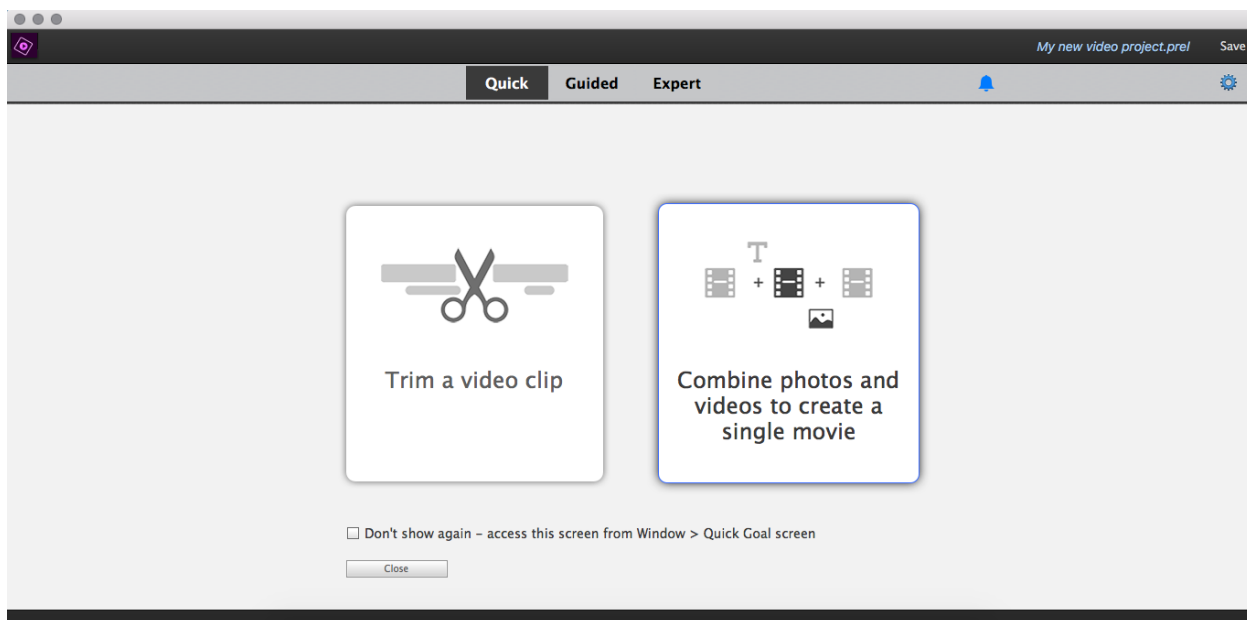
My new video project.prel

Save

Quick

Guided

Expert

Trim a video clip

Combine photos and videos to create a single movie

Don't show again – access this screen from Window > Quick Goal screen

Close